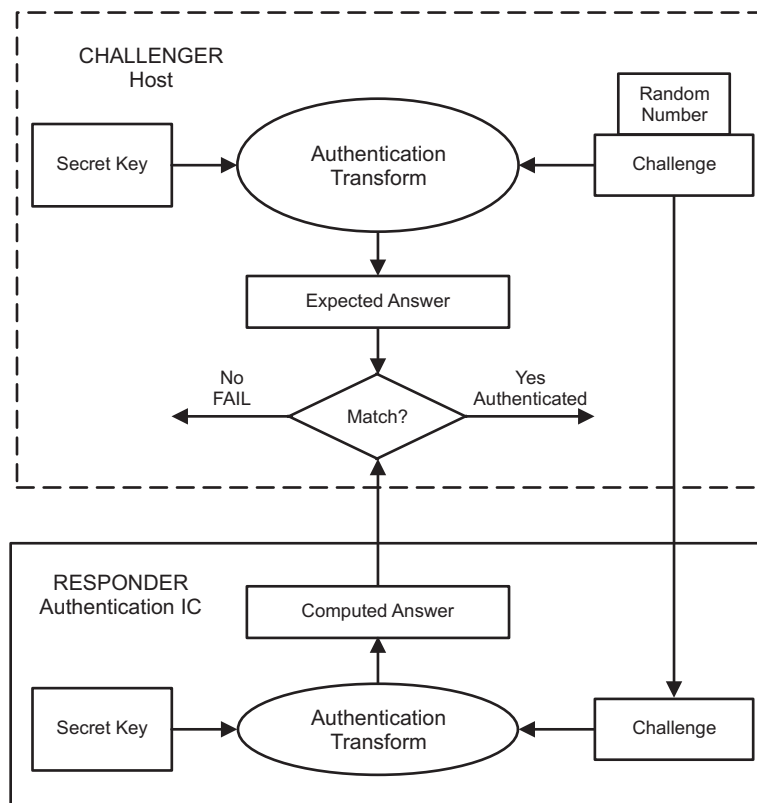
CHALLENGER
Host

Random Number

Secret Key

Authentication Transform

Challenge

Expected Answer

No
FAIL

Match?

Yes
Authenticated

RESPONDER
Authentication IC

Computed Answer

Secret Key

Authentication Transform

Challenge